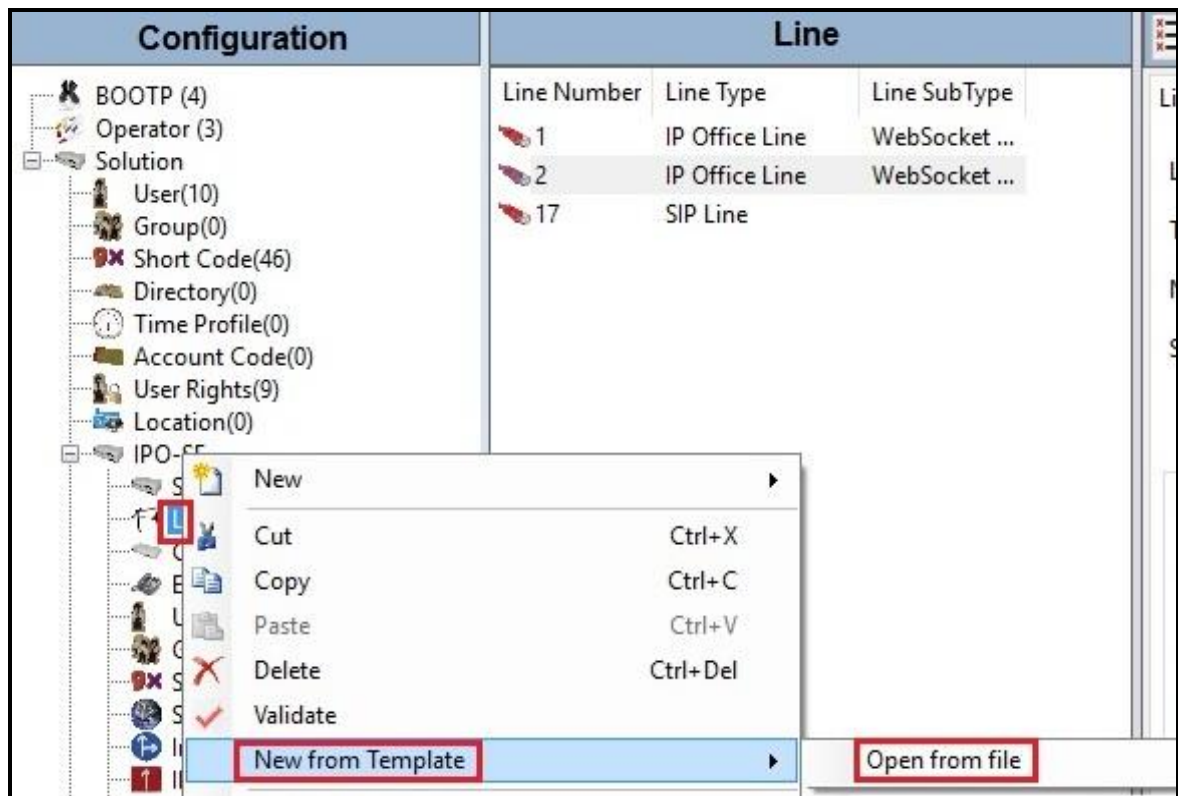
Configuration

BOOTP (4)
Operator (3)
Solution
User(10)
Group(0)
Short Code(46)
Directory(0)
Time Profile(0)
Account Code(0)
User Rights(9)
Location(0)
IPO-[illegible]

Line

| Line Number | Line Type | Line SubType |
|---|---|---|
| 1 | IP Office Line | WebSocket ... |
| 2 | IP Office Line | WebSocket ... |
| 17 | SIP Line | |

New
Cut Ctrl+X
Copy Ctrl+C
Paste Ctrl+V
Delete Ctrl+Del
Validate
New from Template
Open from file